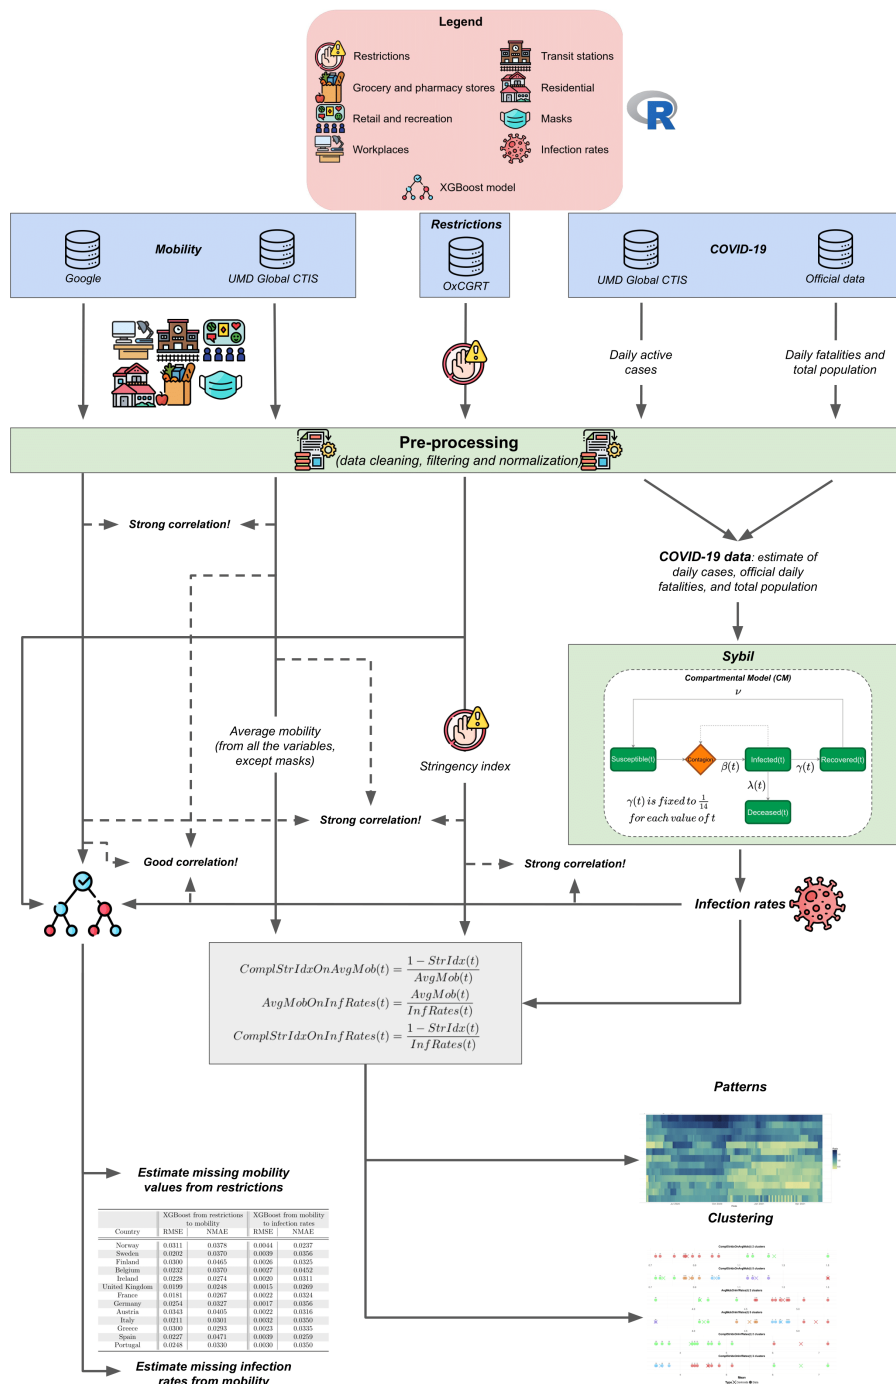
Legend

Restrictions
Grocery and pharmacy stores
Retail and recreation
Workplaces
Transit stations
Residential
Masks
Infection rates
XGBoost model

Mobility
Google
UMD Global CTIS

Restrictions
OxCGRT

COVID-19
UMD Global CTIS
Official data

Daily active cases

Daily fatalities and total population

Pre-processing
(data cleaning, filtering and normalization)

Strong correlation!

COVID-19 data: estimate of daily cases, official daily fatalities, and total population

Sybil
Compartmental Model (CM)
$\nu$
Susceptible(t)
Contagion
Infected(t)
Recovered(t)
$\beta(t)$
$\gamma(t)$
$\lambda(t)$
Deceased(t)
$\gamma(t)$ is fixed to $\frac{1}{14}$ for each value of $t$

Average mobility (from all the variables, except masks)

Stringency index

Strong correlation!

Good correlation!

Strong correlation!

Infection rates

$ComplStrIdxOnAvgMob(t) = \frac{1 - StrIdx(t)}{AvgMob(t)}$
$AvgMobOnInfRates(t) = \frac{AvgMob(t)}{InfRates(t)}$
$ComplStrIdxOnInfRates(t) = \frac{1 - StrIdx(t)}{InfRates(t)}$

Patterns

Estimate missing mobility values from restrictions

| Country | XGBoost from restrictions to mobility RMSE | NMAE | XGBoost from mobility to infection rates RMSE | NMAE |
|---|---|---|---|---|
| Norway | 0.0311 | 0.0378 | 0.0044 | 0.0237 |
| Sweden | 0.0202 | 0.0370 | 0.0039 | 0.0356 |
| Finland | 0.0300 | 0.0465 | 0.0026 | 0.0325 |
| Belgium | 0.0232 | 0.0370 | 0.0027 | 0.0452 |
| Ireland | 0.0228 | 0.0274 | 0.0020 | 0.0311 |
| United Kingdom | 0.0199 | 0.0248 | 0.0015 | 0.0269 |
| France | 0.0181 | 0.0267 | 0.0022 | 0.0324 |
| Germany | 0.0254 | 0.0327 | 0.0017 | 0.0356 |
| Austria | 0.0343 | 0.0405 | 0.0022 | 0.0316 |
| Italy | 0.0211 | 0.0301 | 0.0032 | 0.0350 |
| Greece | 0.0300 | 0.0293 | 0.0023 | 0.0335 |
| Spain | 0.0227 | 0.0471 | 0.0039 | 0.0259 |
| Portugal | 0.0248 | 0.0330 | 0.0030 | 0.0350 |

Clustering

Estimate missing infection rates from mobility